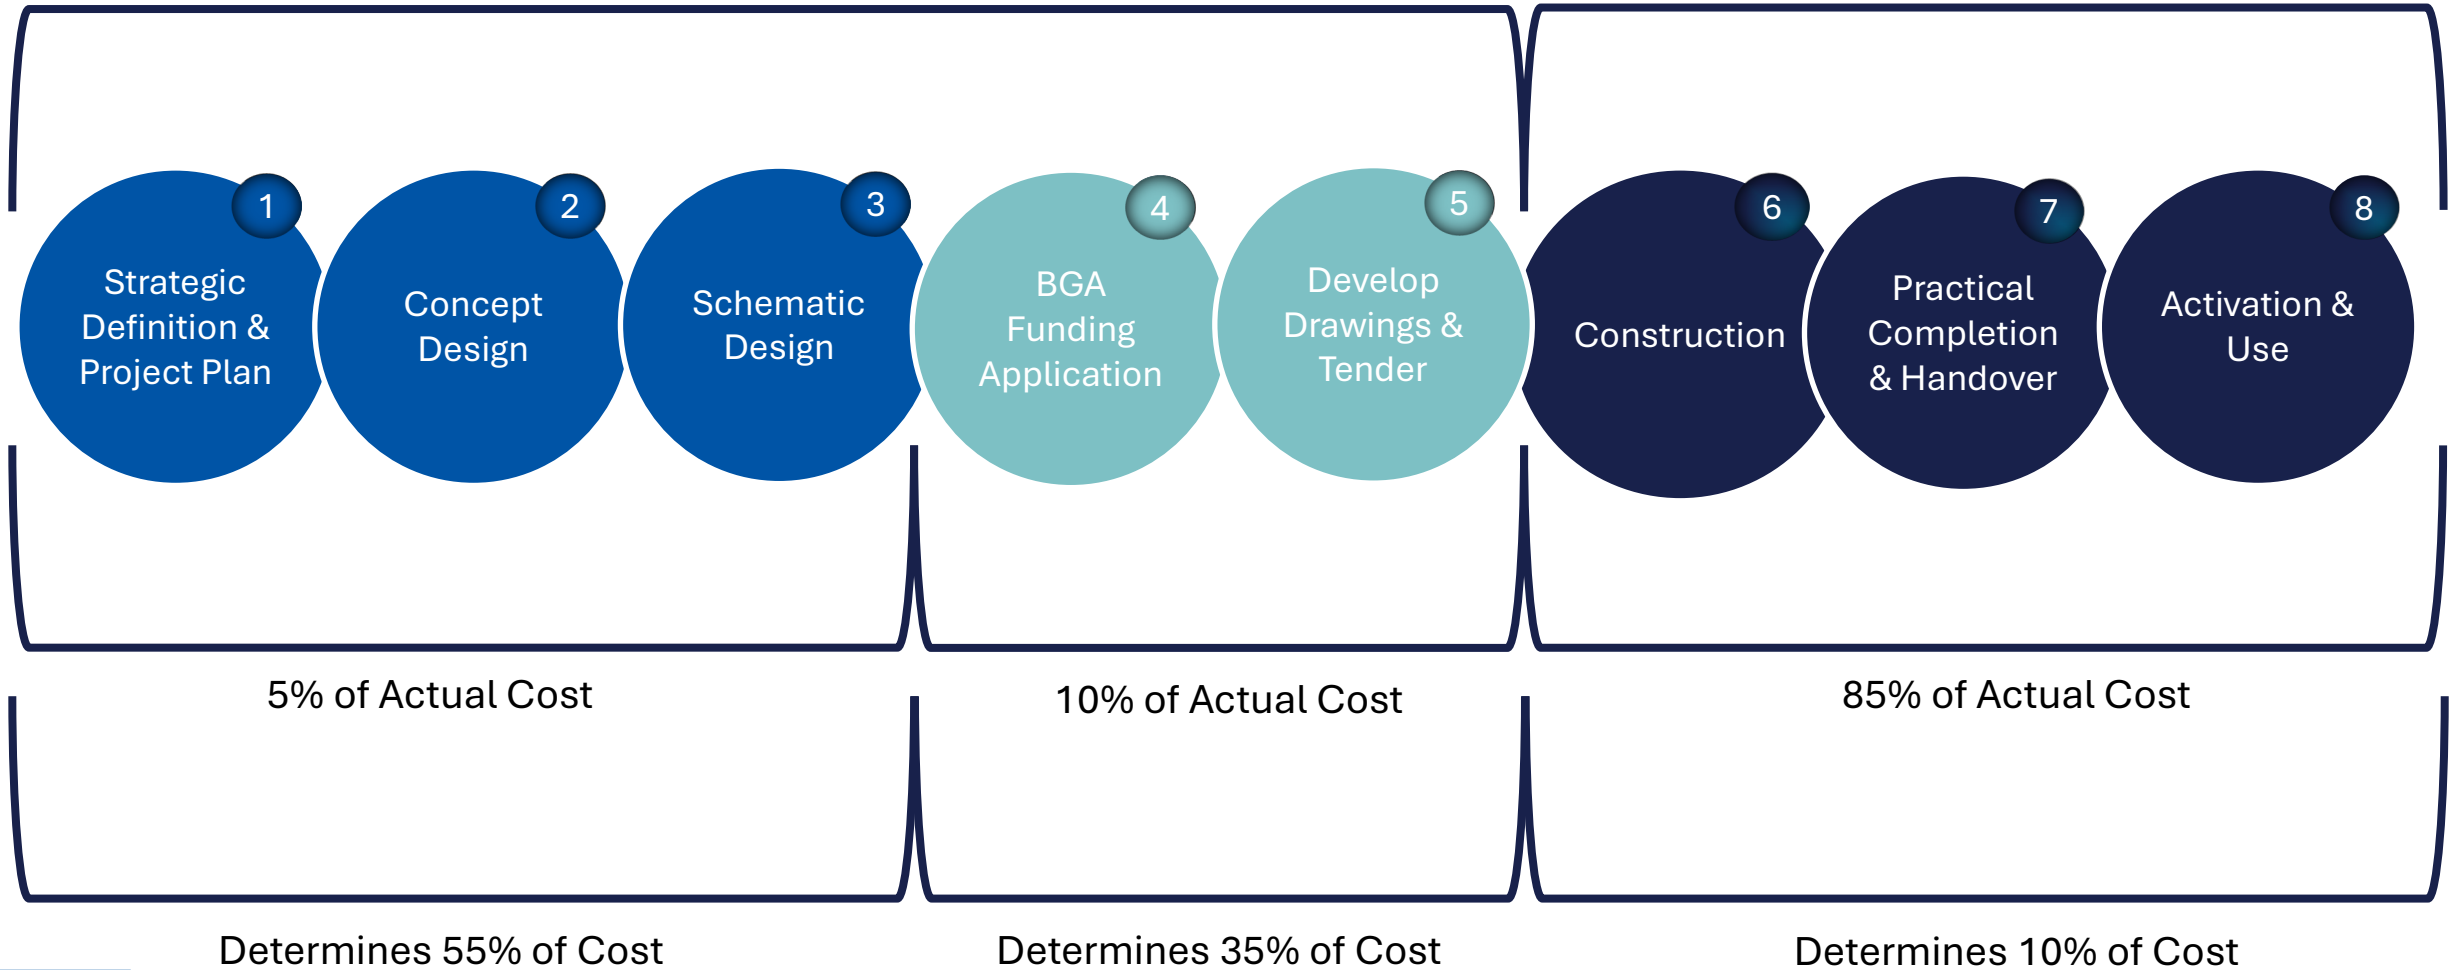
1
Strategic Definition & Project Plan

2
Concept Design

3
Schematic Design

4
BGA Funding Application

5
Develop Drawings & Tender

6
Construction

7
Practical Completion & Handover

8
Activation & Use

5% of Actual Cost

10% of Actual Cost

85% of Actual Cost

Determines 55% of Cost

Determines 35% of Cost

Determines 10% of Cost